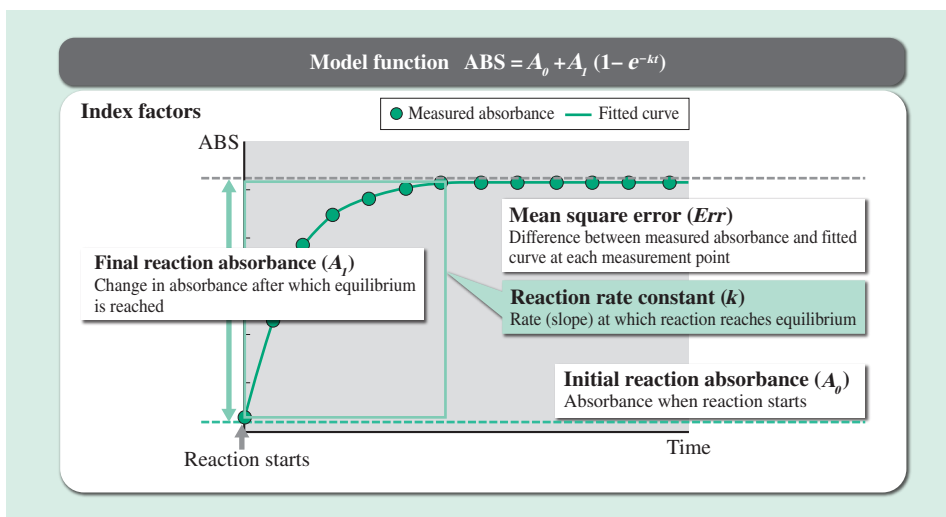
Model function $ABS = A_0 + A_1 (1 - e^{-kt})$

Index factors

Measured absorbance — Fitted curve

ABS

Mean square error (*Err*)
Difference between measured absorbance and fitted curve at each measurement point

Final reaction absorbance ($A_1$)
Change in absorbance after which equilibrium is reached

Reaction rate constant (*k*)
Rate (slope) at which reaction reaches equilibrium

Initial reaction absorbance ($A_0$)
Absorbance when reaction starts

Time

Reaction starts